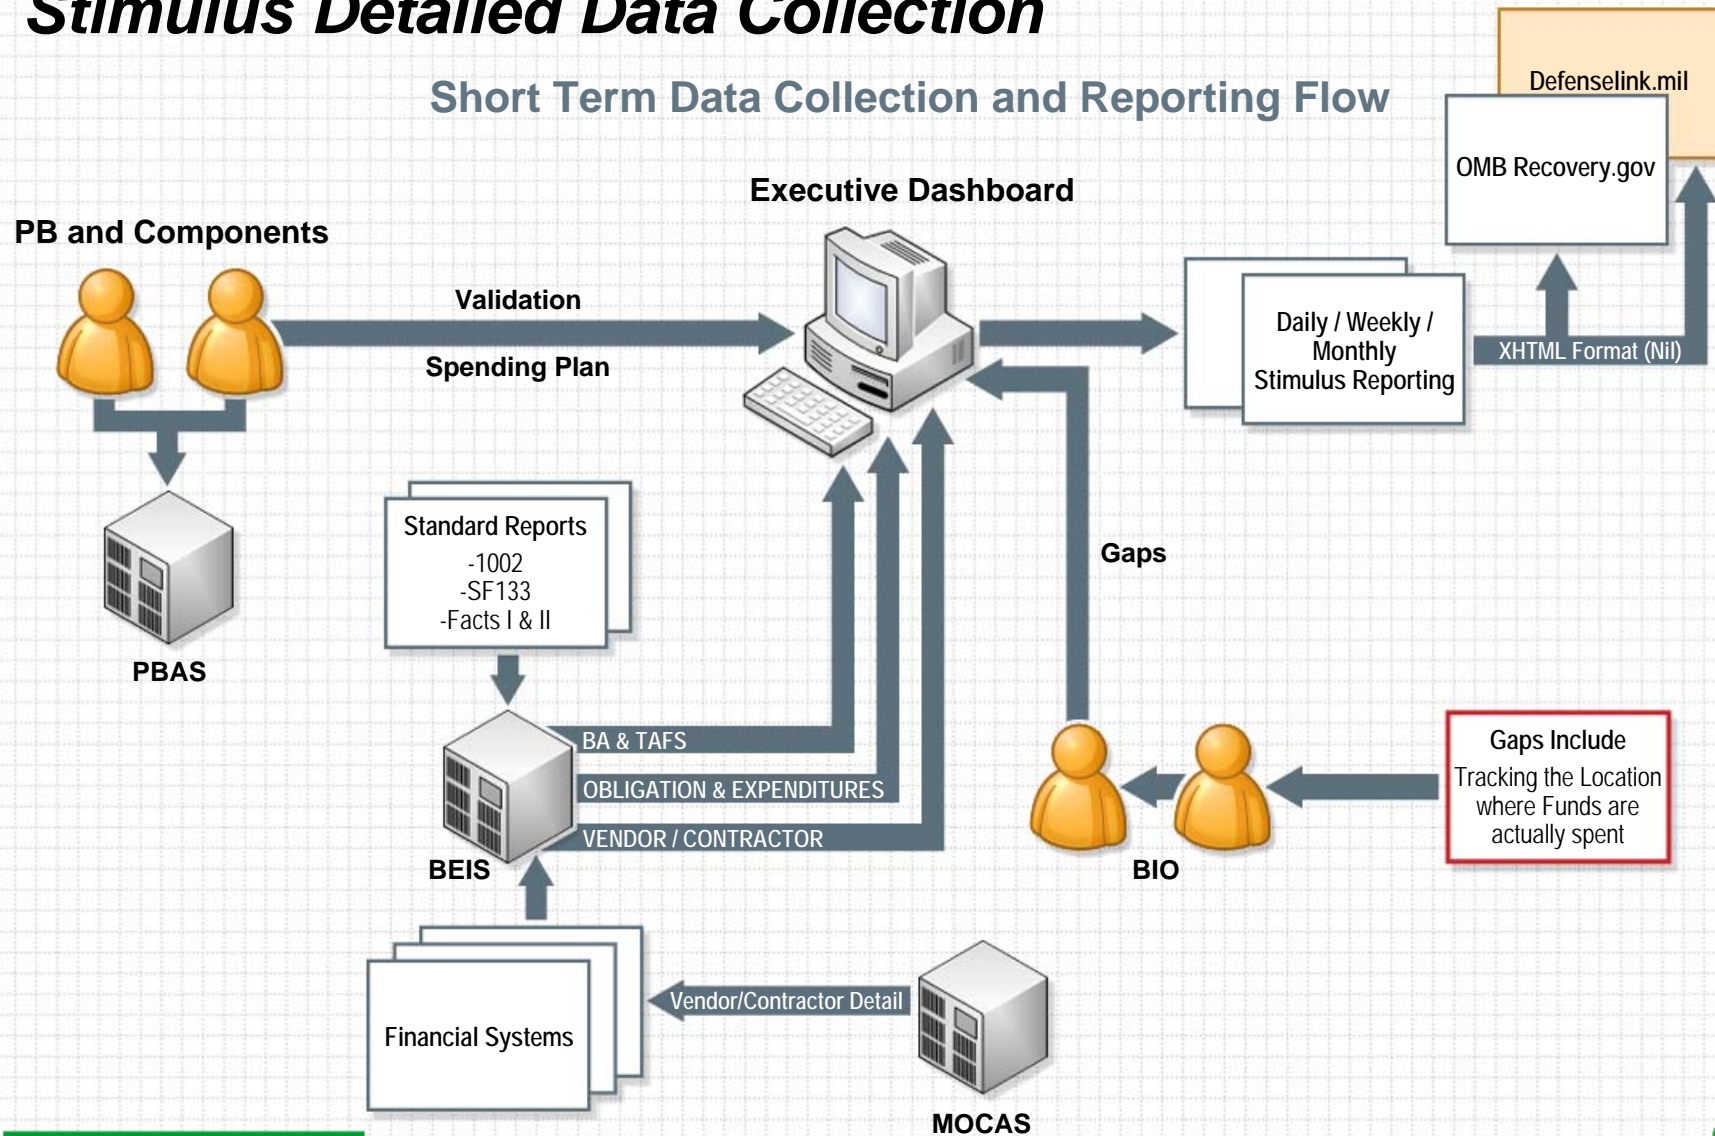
Stimulus Detailed Data Collection

Short Term Data Collection and Reporting Flow

Defenselink.mil

OMB Recovery.gov

Executive Dashboard

PB and Components

Validation

Spending Plan

Daily / Weekly / Monthly Stimulus Reporting

XHTML Format (Nil)

PBAS

Standard Reports
-1002
-SF133
-Facts I & II

Gaps

BA & TAFS

OBLIGATION & EXPENDITURES

VENDOR / CONTRACTOR

BEIS

BIO

Gaps Include
Tracking the Location where Funds are actually spent

Financial Systems

Vendor/Contractor Detail

MOCAS